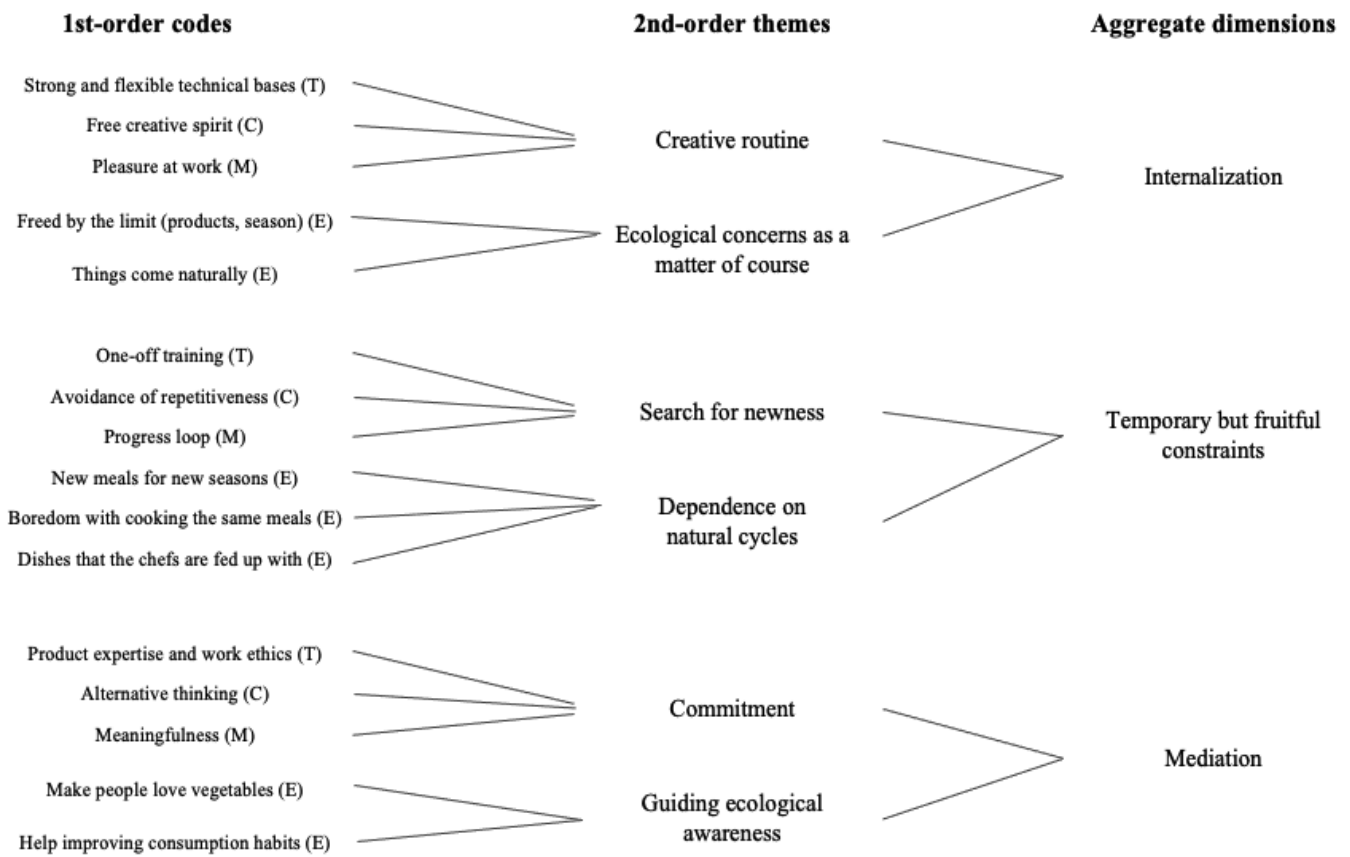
1st-order codes

2nd-order themes

Aggregate dimensions

Strong and flexible technical bases (T)

Free creative spirit (C)

Pleasure at work (M)

Creative routine

Internalization

Freed by the limit (products, season) (E)

Things come naturally (E)

Ecological concerns as a matter of course

One-off training (T)

Avoidance of repetitiveness (C)

Progress loop (M)

Search for newness

Temporary but fruitful constraints

New meals for new seasons (E)

Boredom with cooking the same meals (E)

Dishes that the chefs are fed up with (E)

Dependence on natural cycles

Product expertise and work ethics (T)

Alternative thinking (C)

Meaningfulness (M)

Commitment

Mediation

Make people love vegetables (E)

Help improving consumption habits (E)

Guiding ecological awareness